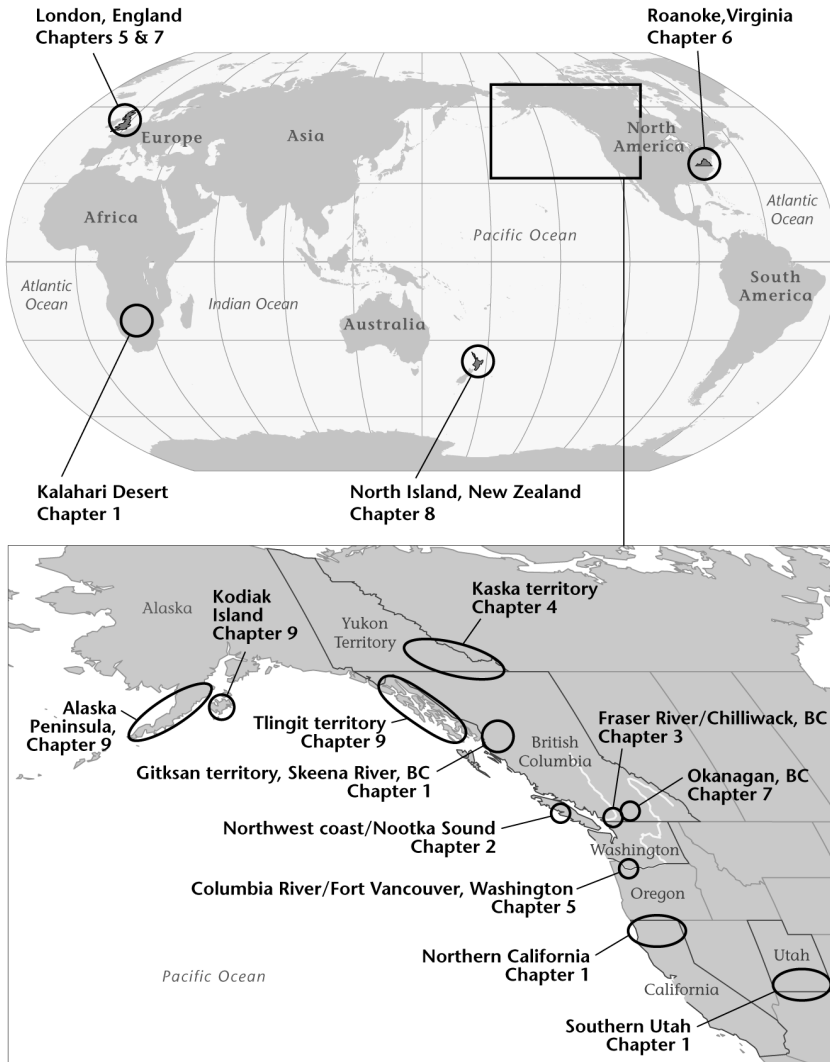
London, England
Chapters 5 & 7

Roanoke,Virginia
Chapter 6

Europe

Asia

North America

Atlantic Ocean

Africa

Pacific Ocean

Atlantic Ocean

Indian Ocean

South America

Australia

Kalahari Desert
Chapter 1

North Island, New Zealand
Chapter 8

Alaska

Kodiak Island
Chapter 9

Yukon Territory

Kaska territory
Chapter 4

Alaska Peninsula,
Chapter 9

Tlingit territory
Chapter 9

British Columbia

Fraser River/Chilliwack, BC
Chapter 3

Gitksan territory, Skeena River, BC
Chapter 1

Okanagan, BC
Chapter 7

Northwest coast/Nootka Sound
Chapter 2

Washington

Columbia River/Fort Vancouver, Washington
Chapter 5

Oregon

Northern California
Chapter 1

Utah

Pacific Ocean

California

Southern Utah
Chapter 1